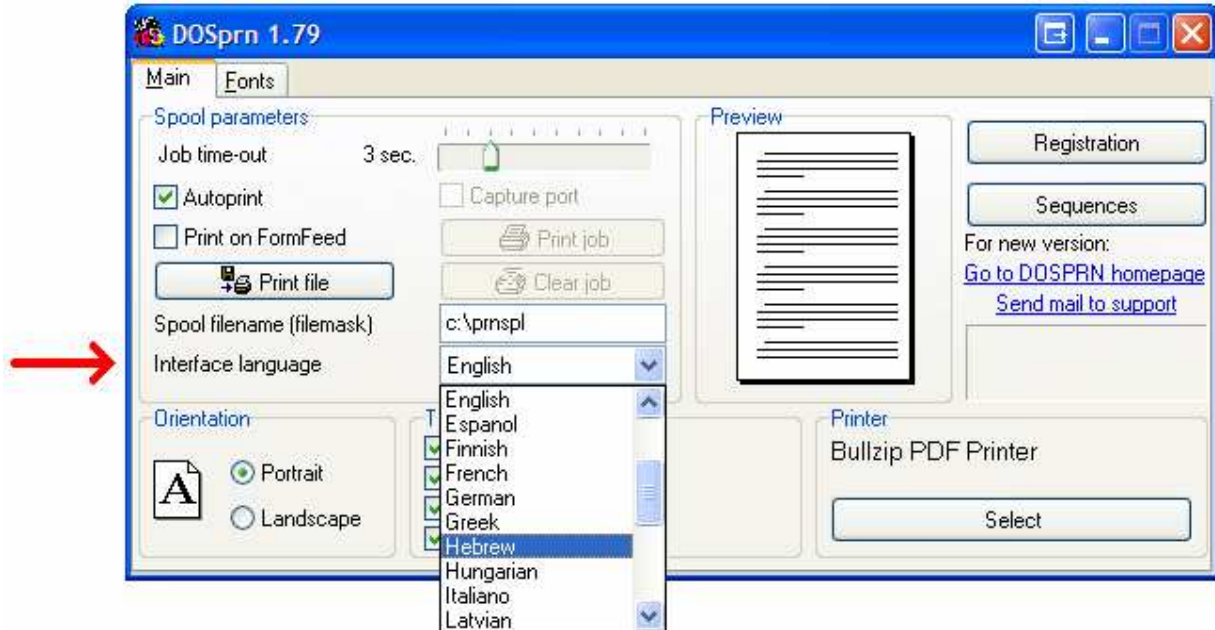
DOSprn 1.79

Main
Fonts

Spool parameters
Job time-out
3 sec.
Autoprint
Capture port
Print on FormFeed
Print job
Print file
Clear job
Spool filename (filemask)
c:\prnspl
Interface language
English

Preview

Registration
Sequences
For new version:
Go to DOSPRN homepage
Send mail to support

Orientation
Portrait
Landscape

T

English
Espanol
Finnish
French
German
Greek
Hebrew
Hungarian
Italiano
Latvian

Printer
Bullzip PDF Printer
Select